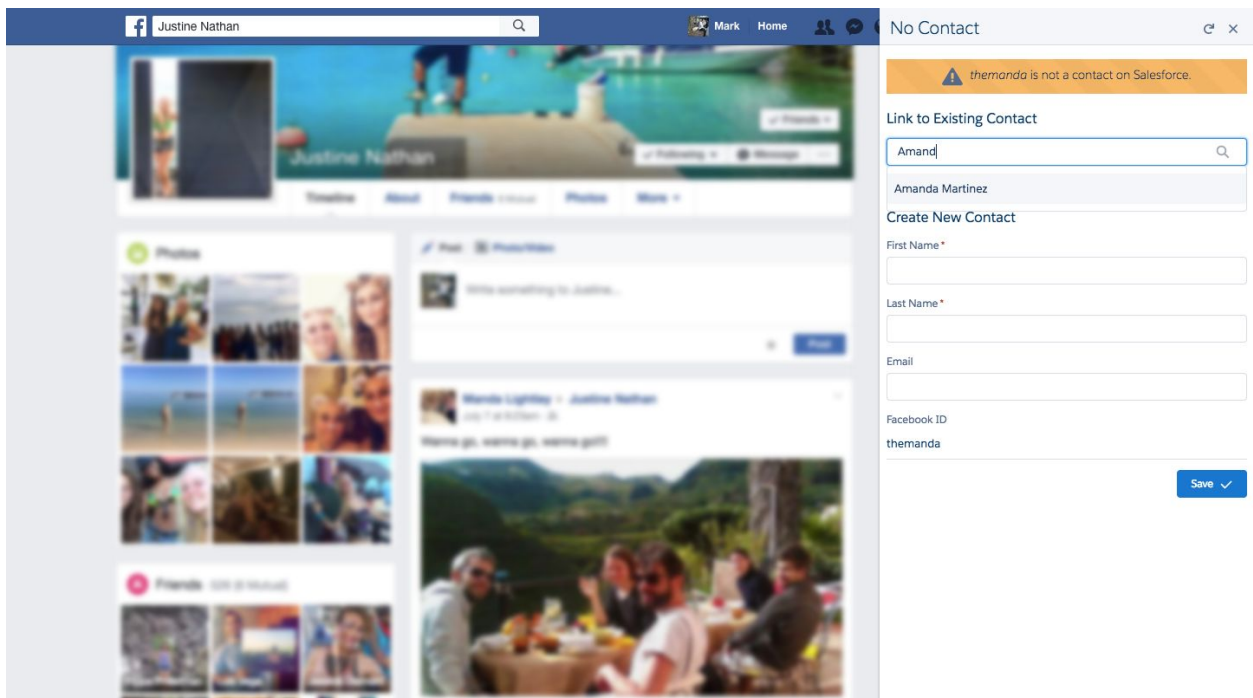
Justine Nathan

Mark Home

Justine Nathan

Timeline About Friends Photos More

Photos

Post Photo/Video

Write something to Justine...

Post

Friends

No Contact

themanda is not a contact on Salesforce.

Link to Existing Contact

Amand

Amanda Martinez

Create New Contact

First Name*

Last Name*

Email

Facebook ID

themanda

Save